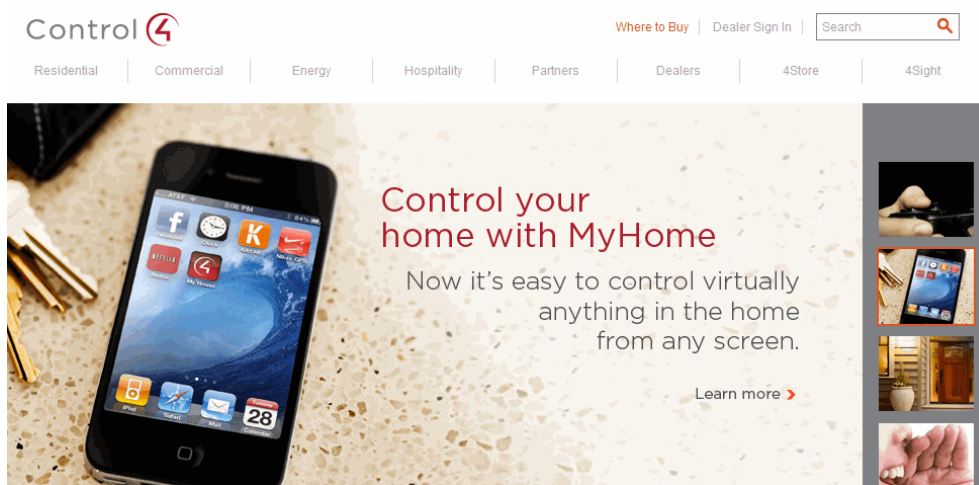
Control 4

Where to Buy | Dealer Sign In | Search

Residential | Commercial | Energy | Hospitality | Partners | Dealers | 4Store | 4Sight

AT&T 3:06 PM 64%

Facebook Clock KAYAK Nike+ GPS
Netflix My Home

iPod Safari Mail Calendar
Tuesday 28

Control your home with MyHome

Now it's easy to control virtually anything in the home from any screen.

Learn more